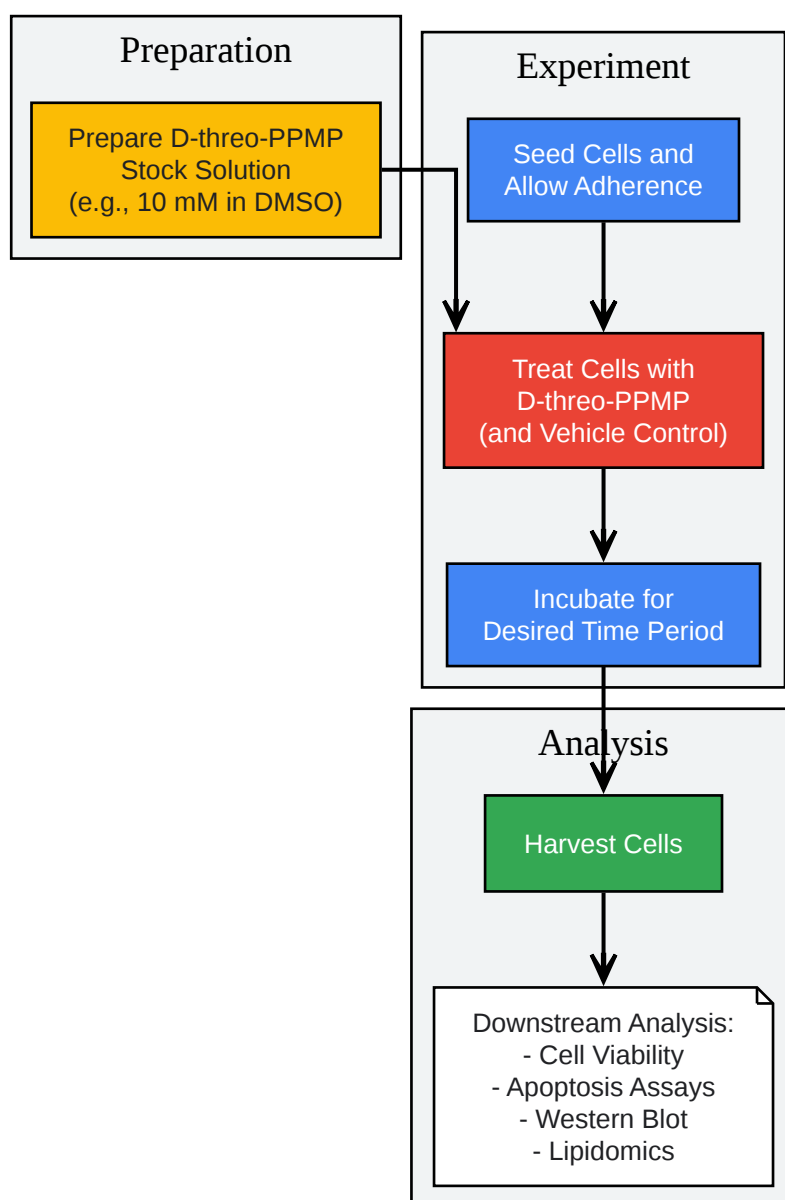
Preparation

Prepare D-threo-PPMP Stock Solution (e.g., 10 mM in DMSO)

Experiment

Seed Cells and Allow Adherence

Treat Cells with D-threo-PPMP (and Vehicle Control)

Incubate for Desired Time Period

Analysis

Harvest Cells

Downstream Analysis:
- Cell Viability
- Apoptosis Assays
- Western Blot
- Lipidomics